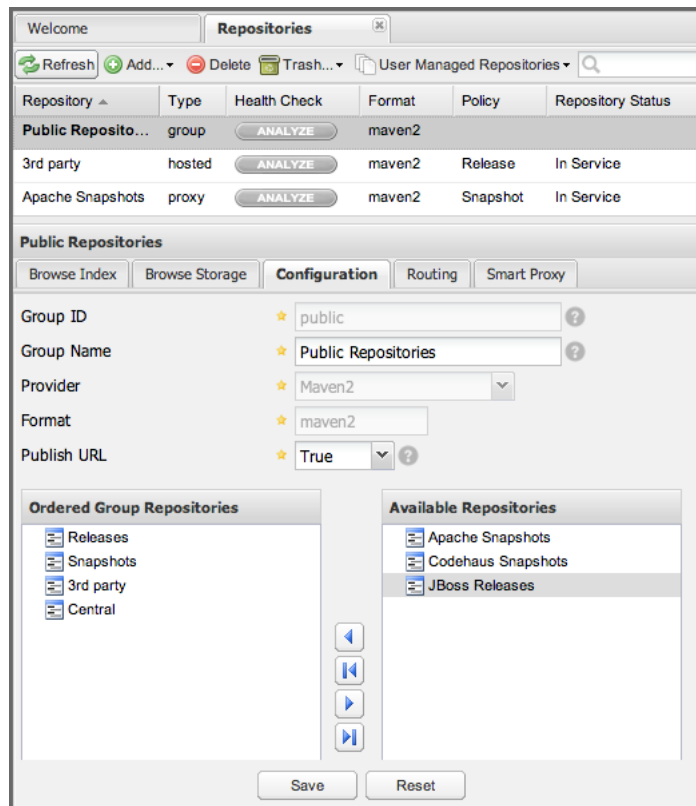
Welcome Repositories

Refresh Add... Delete Trash... User Managed Repositories

| Repository | Type | Health Check | Format | Policy | Repository Status |
|---|---|---|---|---|---|
| Public Reposito... | group | ANALYZE | maven2 | | |
| 3rd party | hosted | ANALYZE | maven2 | Release | In Service |
| Apache Snapshots | proxy | ANALYZE | maven2 | Snapshot | In Service |

Public Repositories

Browse Index Browse Storage Configuration Routing Smart Proxy

Group ID public

Group Name Public Repositories

Provider Maven2

Format maven2

Publish URL True

Ordered Group Repositories

Releases
Snapshots
3rd party
Central

Available Repositories

Apache Snapshots
Codehaus Snapshots
JBoss Releases

Save Reset